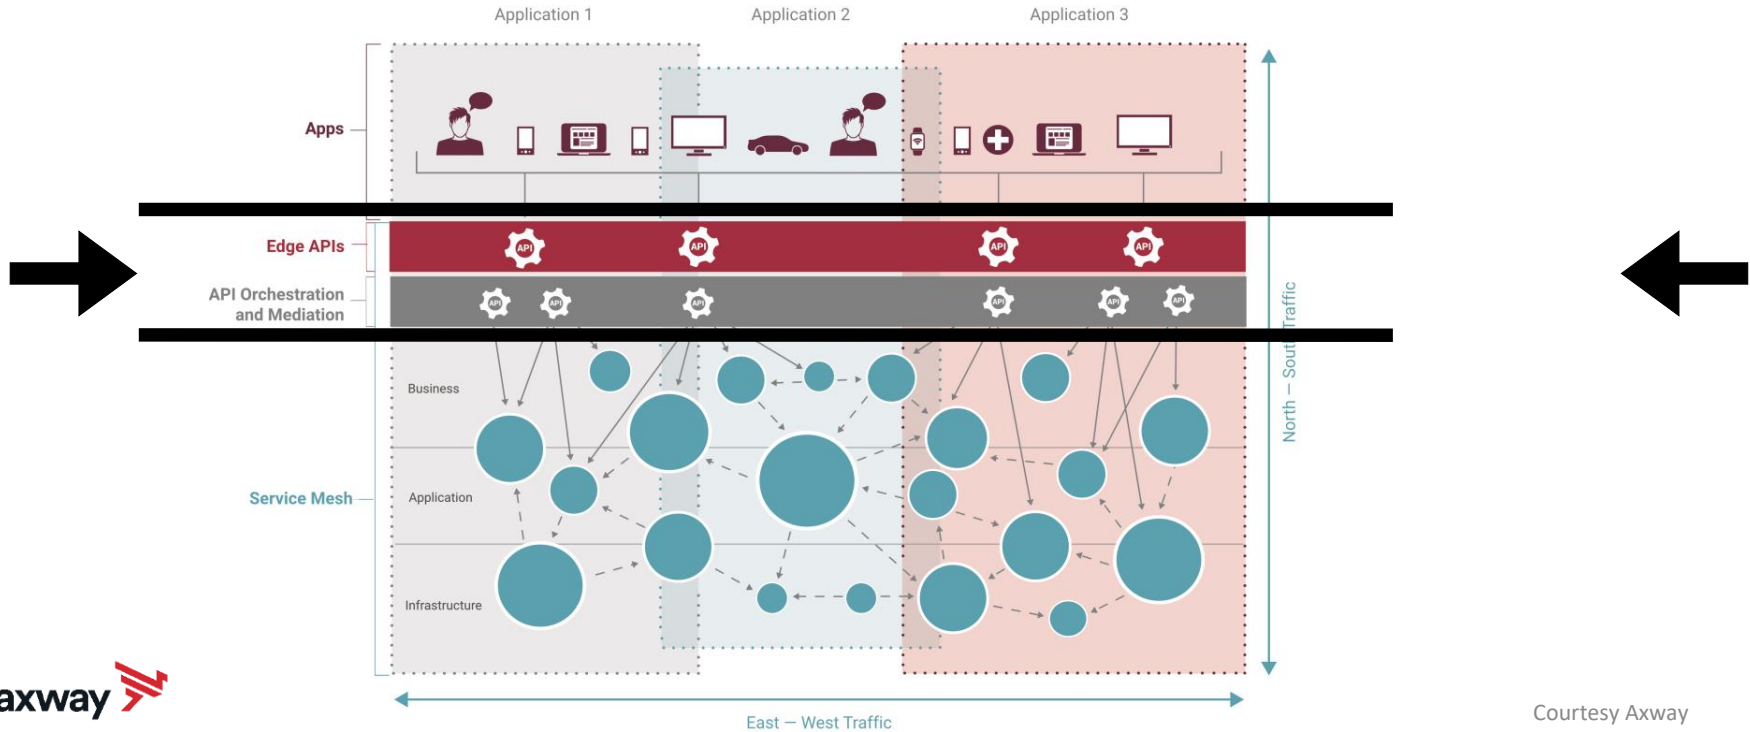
Application 1
Application 2
Application 3

Apps

Edge APIs
API
API
API
API

API Orchestration and Mediation
API API API API API API

North – South Traffic

Business
Application
Infrastructure

Service Mesh

East — West Traffic

axway

Courtesy Axway